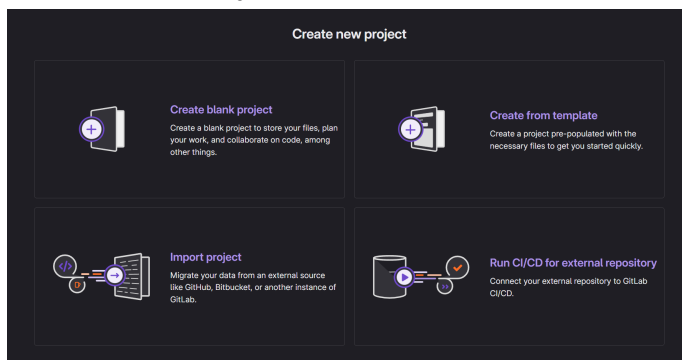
Create new project

Create blank project
Create a blank project to store your files, plan your work, and collaborate on code, among other things.

Create from template
Create a project pre-populated with the necessary files to get you started quickly.

Import project
Migrate your data from an external source like GitHub, Bitbucket, or another instance of GitLab.

Run CI/CD for external repository
Connect your external repository to GitLab CI/CD.